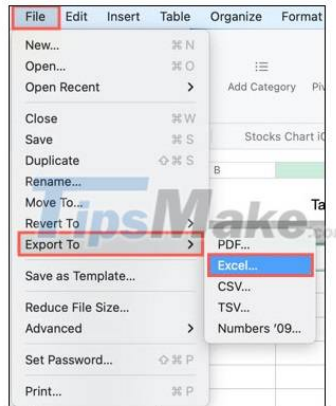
File Edit Insert Table Organize Format

New... ⌘N
Open... ⌘O
Open Recent >

Close ⌘W
Save ⌘S
Duplicate ⇧⌘S
Rename...
Move To...
Revert To >
Export To >

Save as Template...

Reduce File Size...
Advanced >

Set Password... ⇧⌘P

Print... ⌘P

Add Category

Stocks Chart

B

Ta

PDF...
Excel...
CSV...
TSV...
Numbers '09...

TipsMake.com